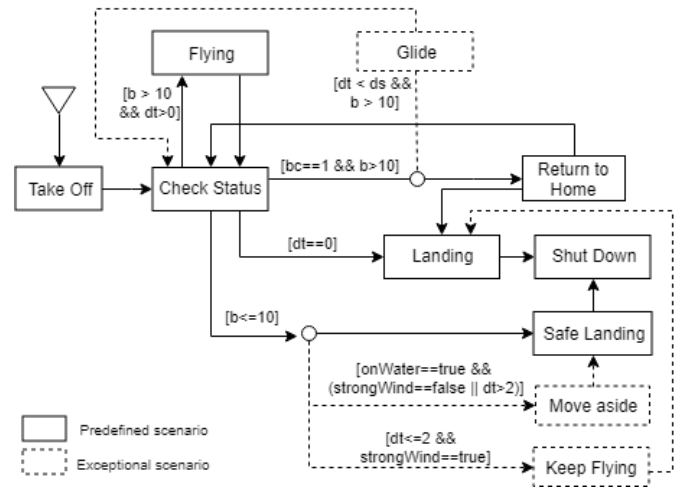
Flying

Glide

[b > 10 && dt>0]

[dt < ds && b > 10]

Take Off

Check Status

[bc==1 && b>10]

Return to Home

[dt==0]

Landing

Shut Down

[b<=10]

Safe Landing

[onWater==true && (strongWind==false || dt>2)]

Move aside

[dt<=2 && strongWind==true]

Keep Flying

Predefined scenario

Exceptional scenario